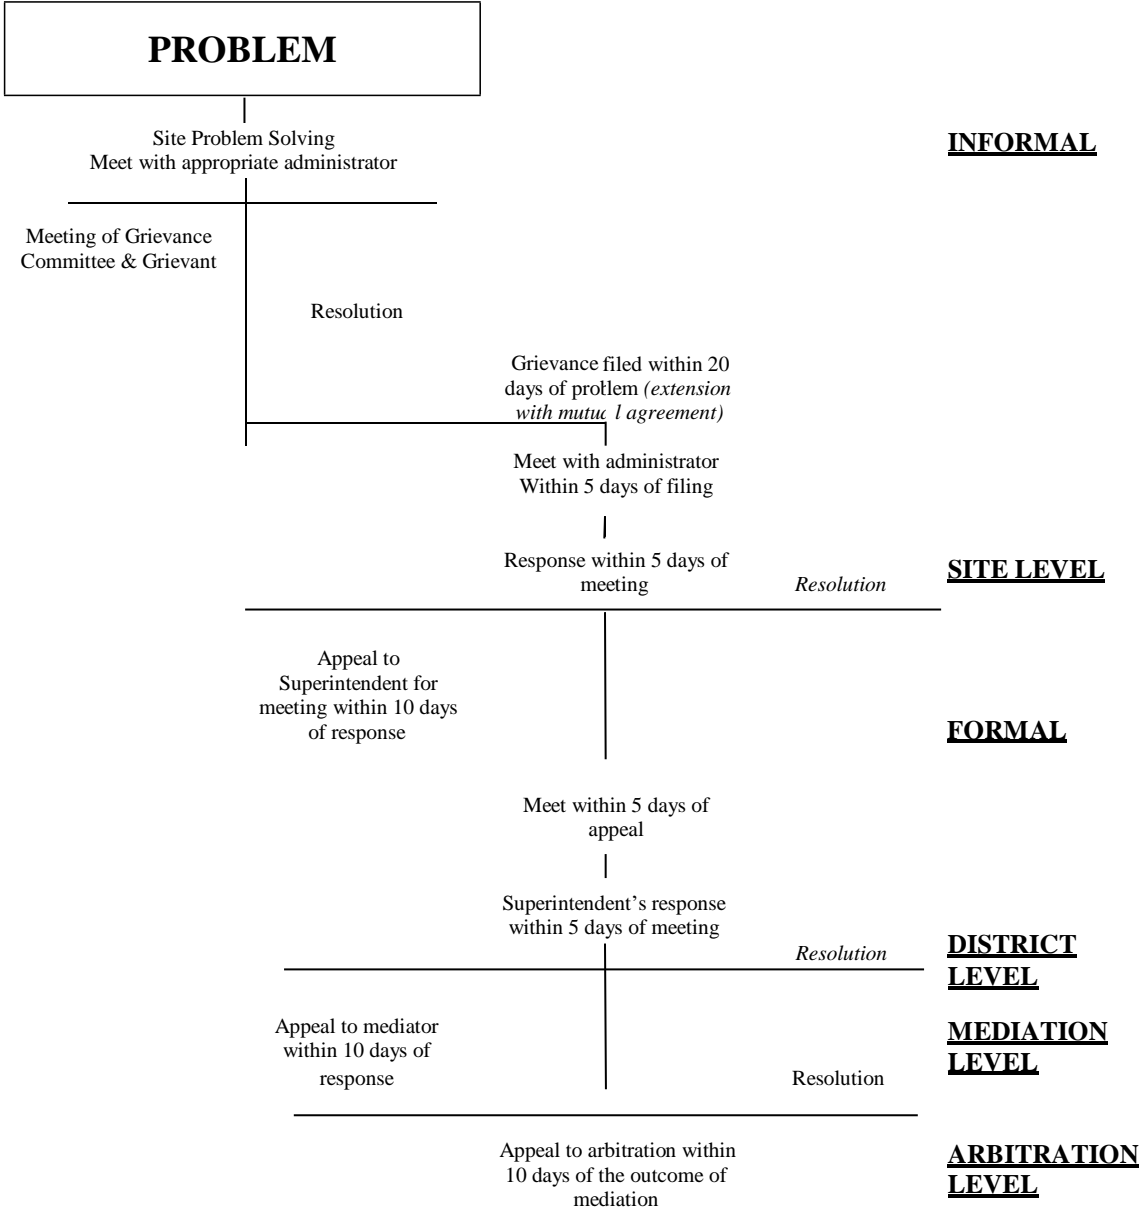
PROBLEM

Site Problem Solving
Meet with appropriate administrator

INFORMAL

Meeting of Grievance Committee & Grievant

Resolution

Grievance filed within 20 days of problem *(extension with mutual agreement)*

Meet with administrator Within 5 days of filing

Response within 5 days of meeting

*Resolution*

SITE LEVEL

Appeal to Superintendent for meeting within 10 days of response

FORMAL

Meet within 5 days of appeal

Superintendent's response within 5 days of meeting

*Resolution*

DISTRICT LEVEL

Appeal to mediator within 10 days of response

Resolution

MEDIATION LEVEL

Appeal to arbitration within 10 days of the outcome of mediation

ARBITRATION LEVEL